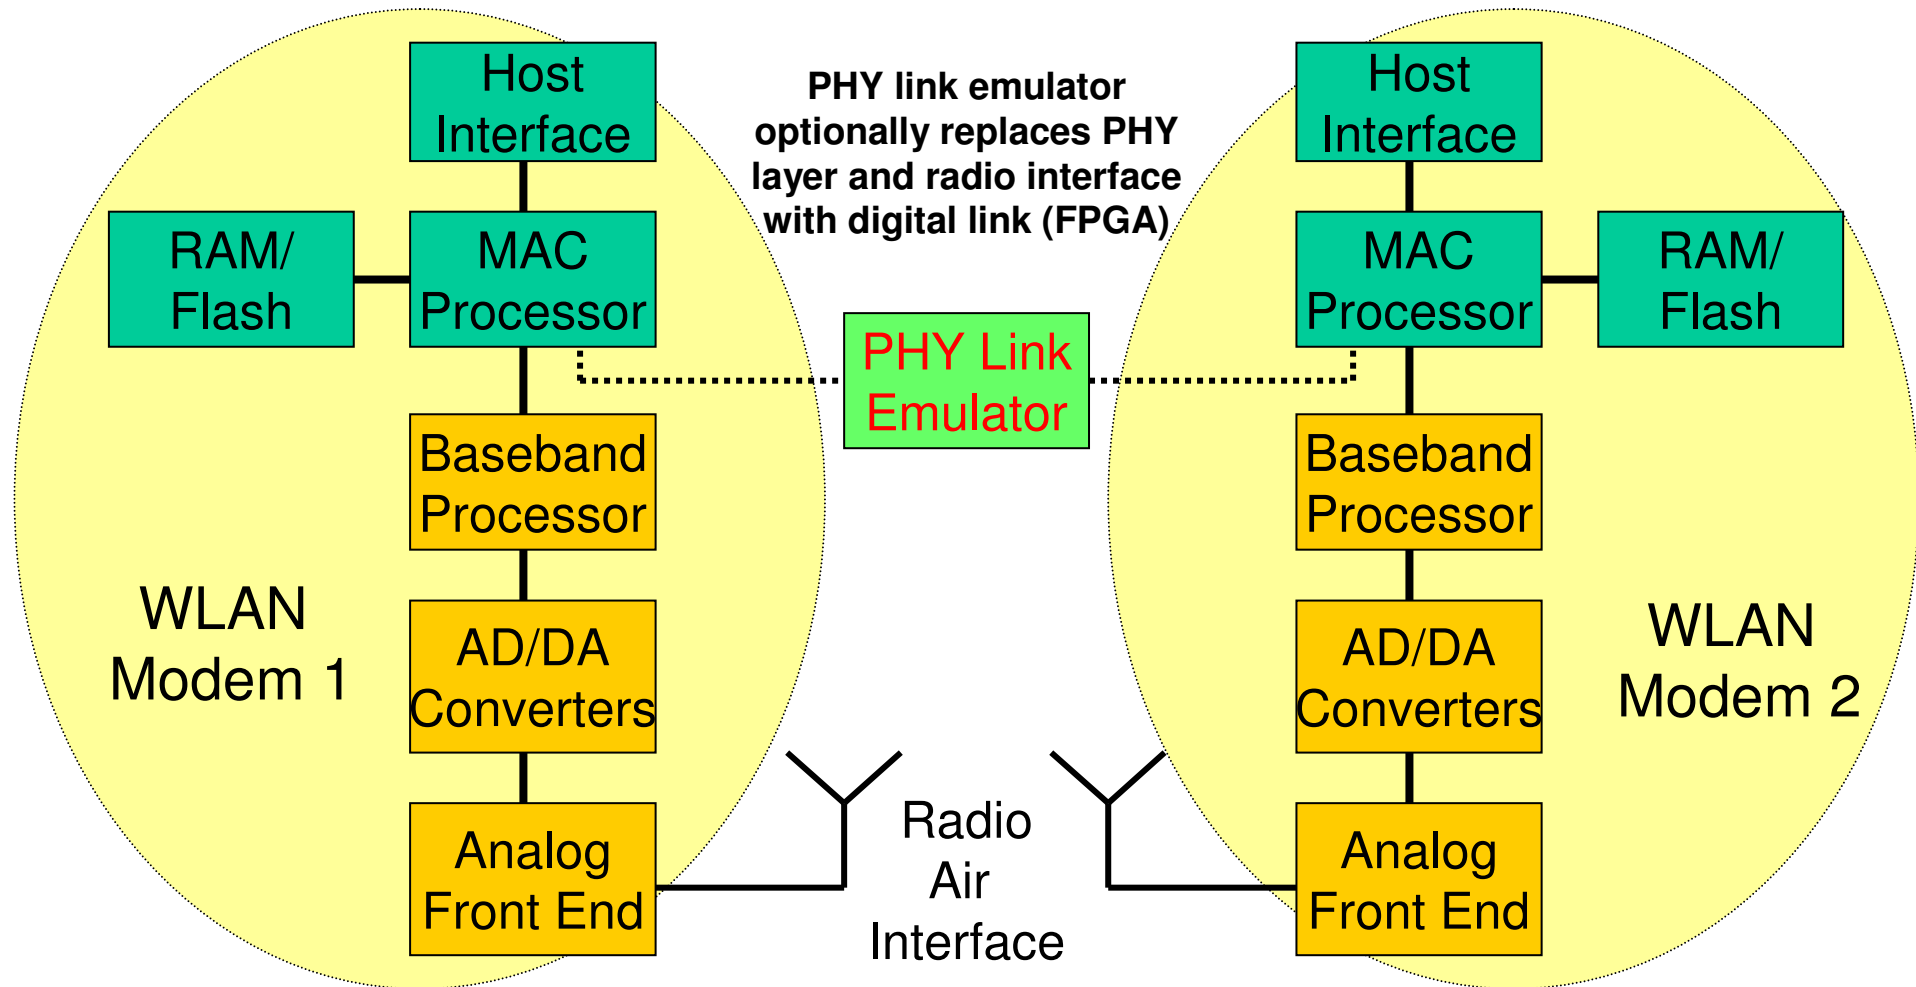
Host Interface

RAM/ Flash

MAC Processor

Baseband Processor

WLAN Modem 1

AD/DA Converters

Analog Front End

PHY link emulator optionally replaces PHY layer and radio interface with digital link (FPGA)

PHY Link Emulator

Radio Air Interface

Host Interface

MAC Processor

RAM/ Flash

Baseband Processor

AD/DA Converters

WLAN Modem 2

Analog Front End